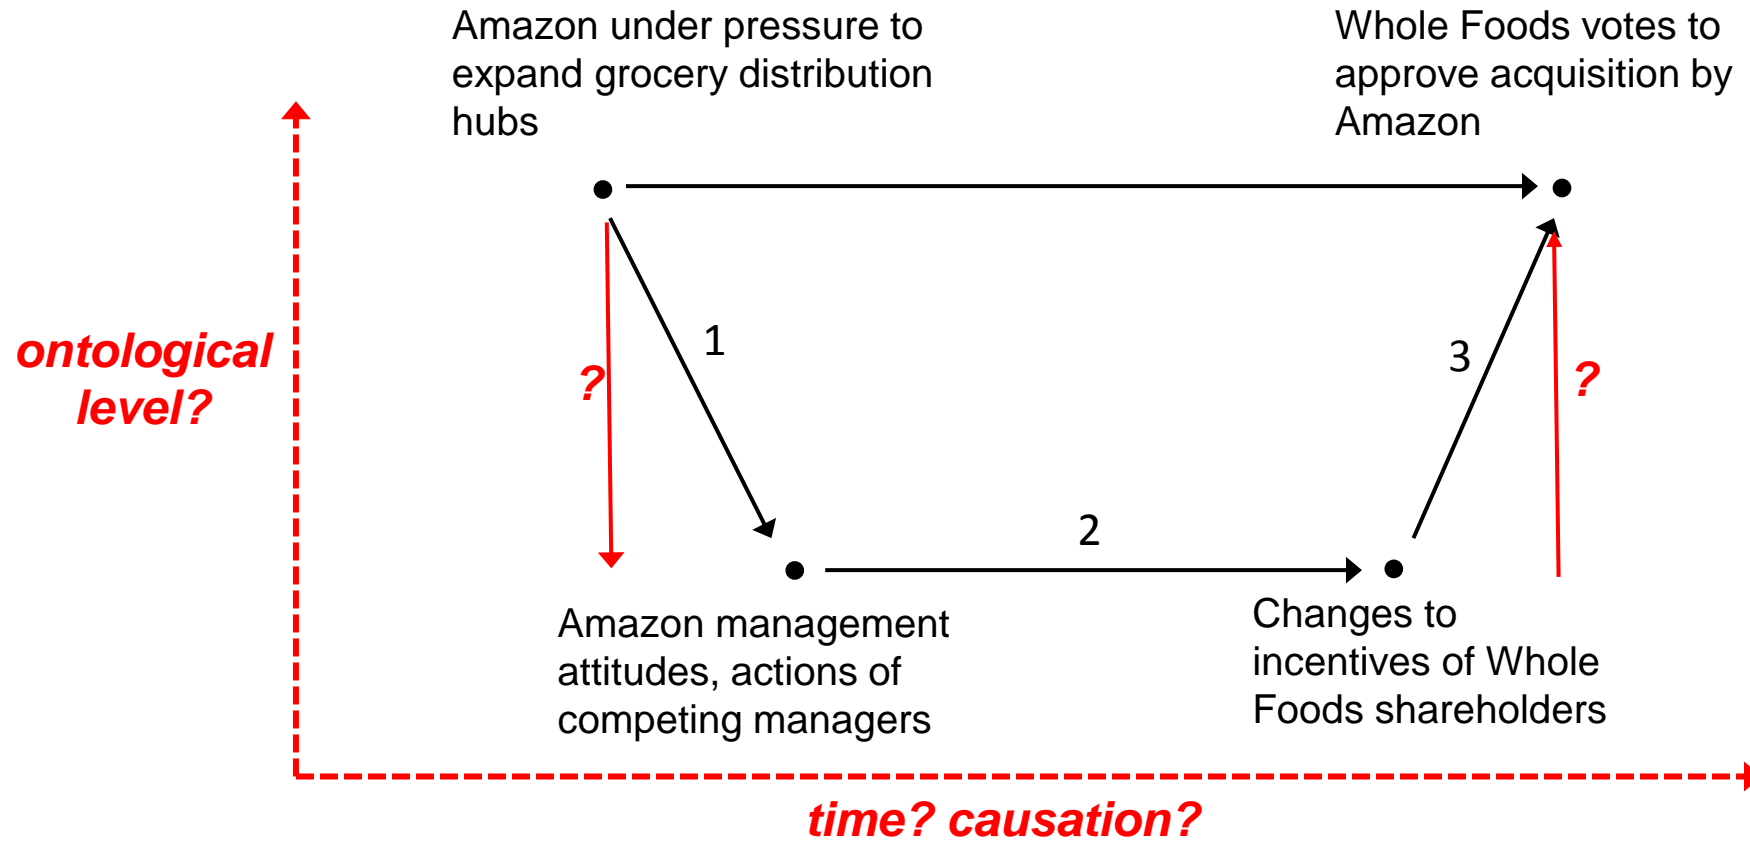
Amazon under pressure to expand grocery distribution hubs

Whole Foods votes to approve acquisition by Amazon

ontological level?

?

1

3

?

2

Amazon management attitudes, actions of competing managers

Changes to incentives of Whole Foods shareholders

time? causation?